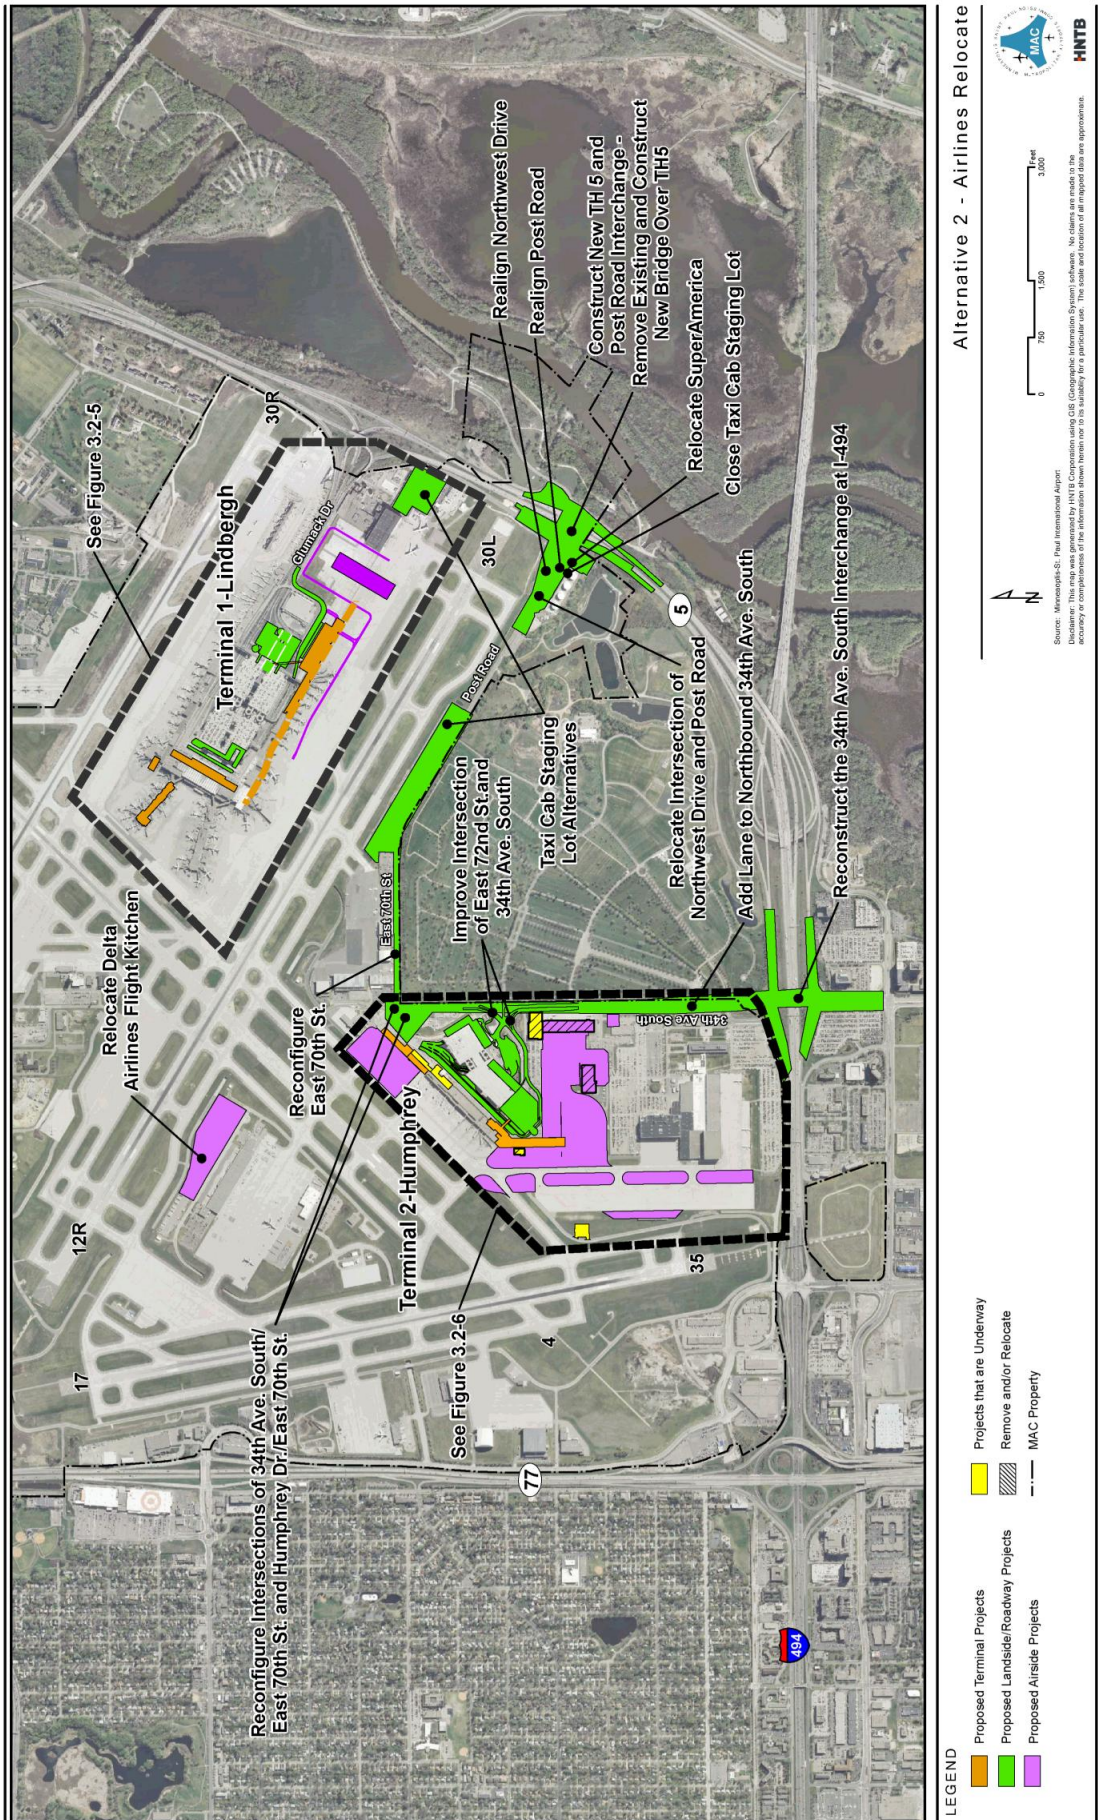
Alternative 2 - Airlines Relocate

See Figure 3.2-5

Terminal 1-Lindbergh

Glumack Dr

30R

30L

Post Road

Realign Northwest Drive

Realign Post Road

Construct New TH 5 and Post Road Interchange - Remove Existing and Construct New Bridge Over TH5

Relocate SuperAmerica

Close Taxi Cab Staging Lot

Reconstruct the 34th Ave. South Interchange at I-494

Add Lane to Northbound 34th Ave. South

Relocate Intersection of Northwest Drive and Post Road

Taxi Cab Staging Lot Alternatives

Improve Intersection of East 72nd St and 34th Ave. South

East 70th St

Reconfigure East 70th St.

Relocate Delta Airlines Flight Kitchen

34th Ave South

Terminal 2-Humphrey

12R

17

4

35

5

77

494

See Figure 3.2-6

Reconfigure Intersections of 34th Ave. South/ East 70th St. and Humphrey Dr./East 70th St.

LEGEND

Proposed Terminal Projects

Proposed Landside/Roadway Projects

Proposed Airside Projects

Projects that are Underway

Remove and/or Relocate

MAC Property

N

0 750 1,500 3,000 Feet

Source: Minneapolis-St. Paul International Airport.

Disclaimer: This map was generated by HNTB Corporation using GIS (Geographic Information System) software. No claims are made to the accuracy or completeness of the information shown herein nor to its suitability for a particular use. The scale and location of all mapped data are approximate.

MAC

HNTB